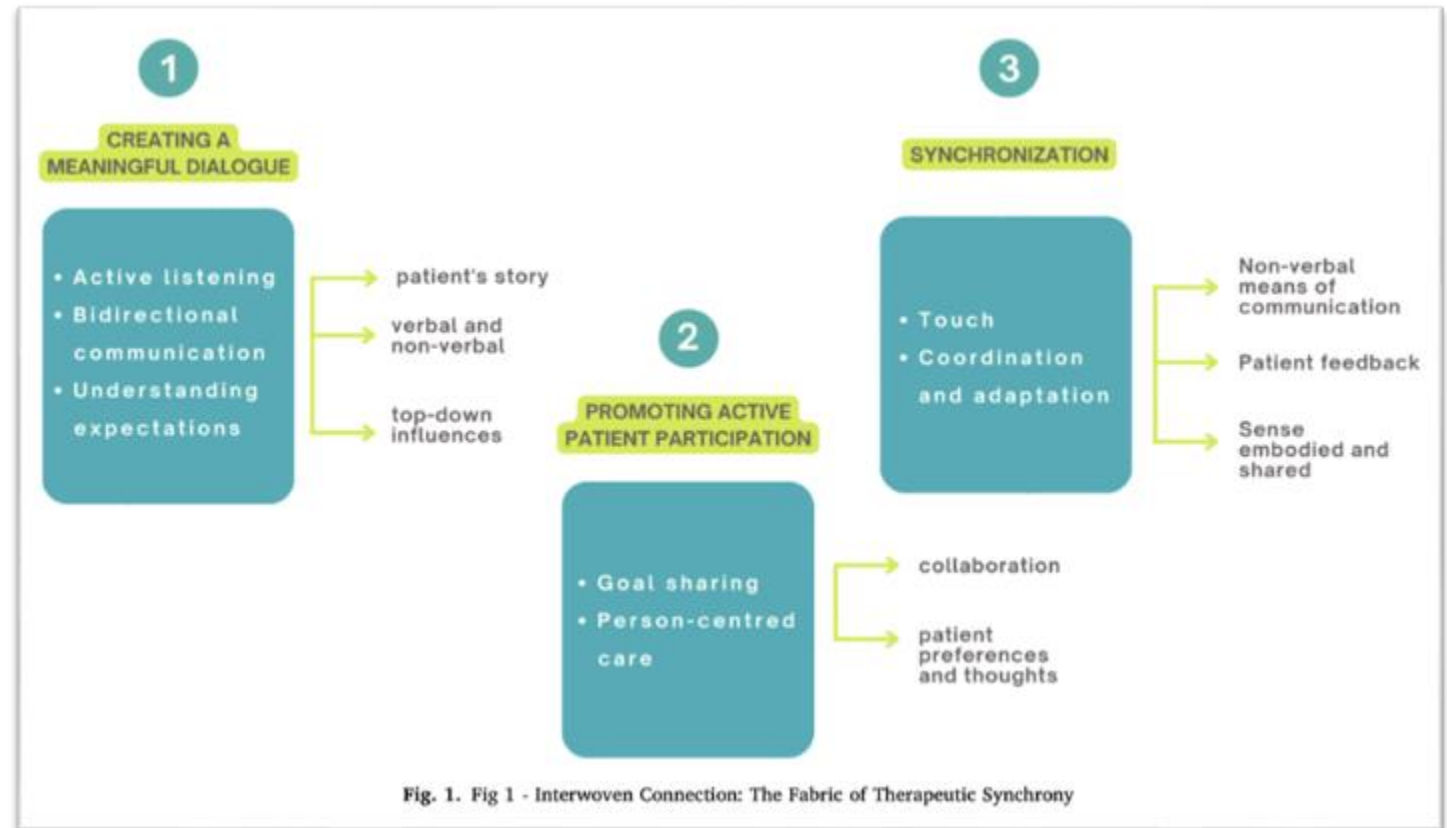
1

CREATING A MEANINGFUL DIALOGUE

• Active listening
• Bidirectional communication
• Understanding expectations

patient's story

verbal and non-verbal

top-down influences

2

PROMOTING ACTIVE PATIENT PARTICIPATION

• Goal sharing
• Person-centred care

collaboration

patient preferences and thoughts

3

SYNCHRONIZATION

• Touch
• Coordination and adaptation

Non-verbal means of communication

Patient feedback

Sense embodied and shared

Fig. 1. Fig 1 - Interwoven Connection: The Fabric of Therapeutic Synchrony